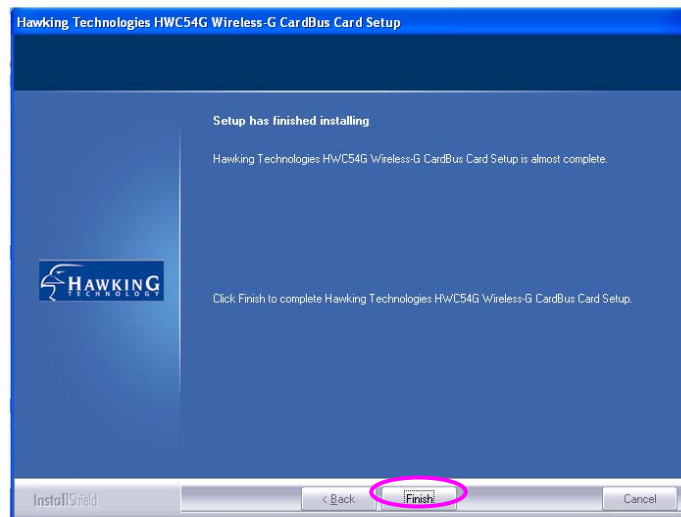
Hawking Technologies HWC54G Wireless-G CardBus Card Setup

Setup has finished installing

Hawking Technologies HWC54G Wireless-G CardBus Card Setup is almost complete.

HAWKING TECHNOLOGY

Click Finish to complete Hawking Technologies HWC54G Wireless-G CardBus Card Setup.

InstallShield

< Back

Finish

Cancel